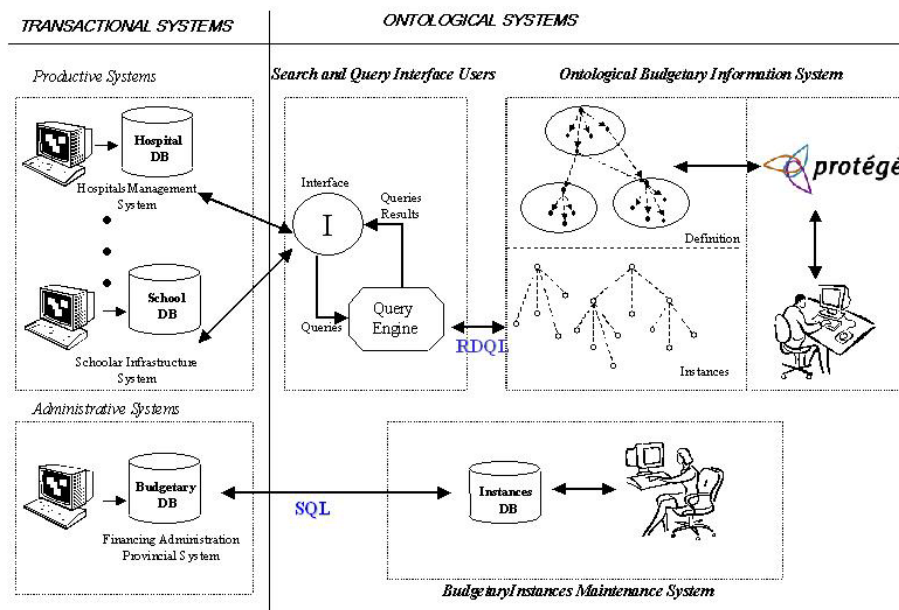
TRANSACTIONAL SYSTEMS

ONTOLOGICAL SYSTEMS

Productive Systems

Search and Query Interface Users

Ontological Budgetary Information System

Hospital DB

Hospitals Management System

School DB

Schoolar Infrastructure System

Interface

I

Queries Results

Query Engine

Queries

RDQL

Definition

Instances

protégé

Administrative Systems

Budgetary DB

Financing Administration Provincial System

SQL

Instances DB

BudgetaryInstances Maintenance System